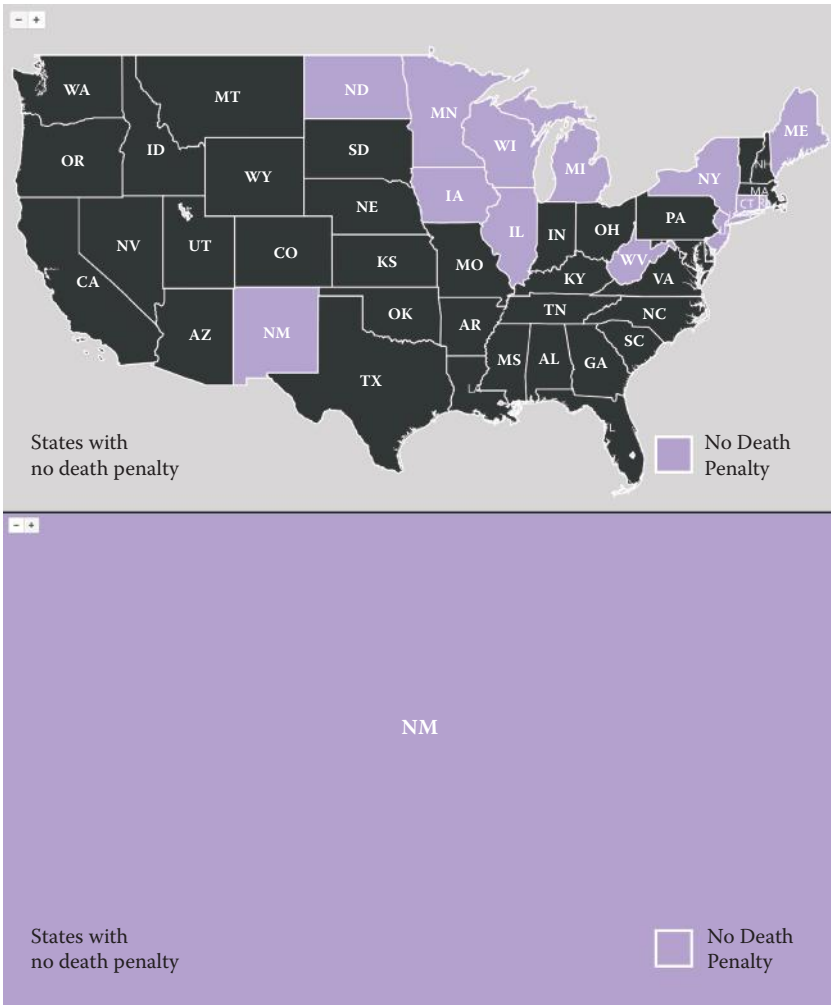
− +

WA
MT
ND
MN
ME
OR
ID
SD
WI
WY
MI
NY
NH
MA
CT
IA
NE
PA
NV
UT
CO
IL
IN
OH
KS
MO
WV
VA
KY
CA
TN
NC
OK
AR
AZ
NM
SC
MS
AL
GA
TX

States with no death penalty

No Death Penalty

− +

NM

States with no death penalty

No Death Penalty